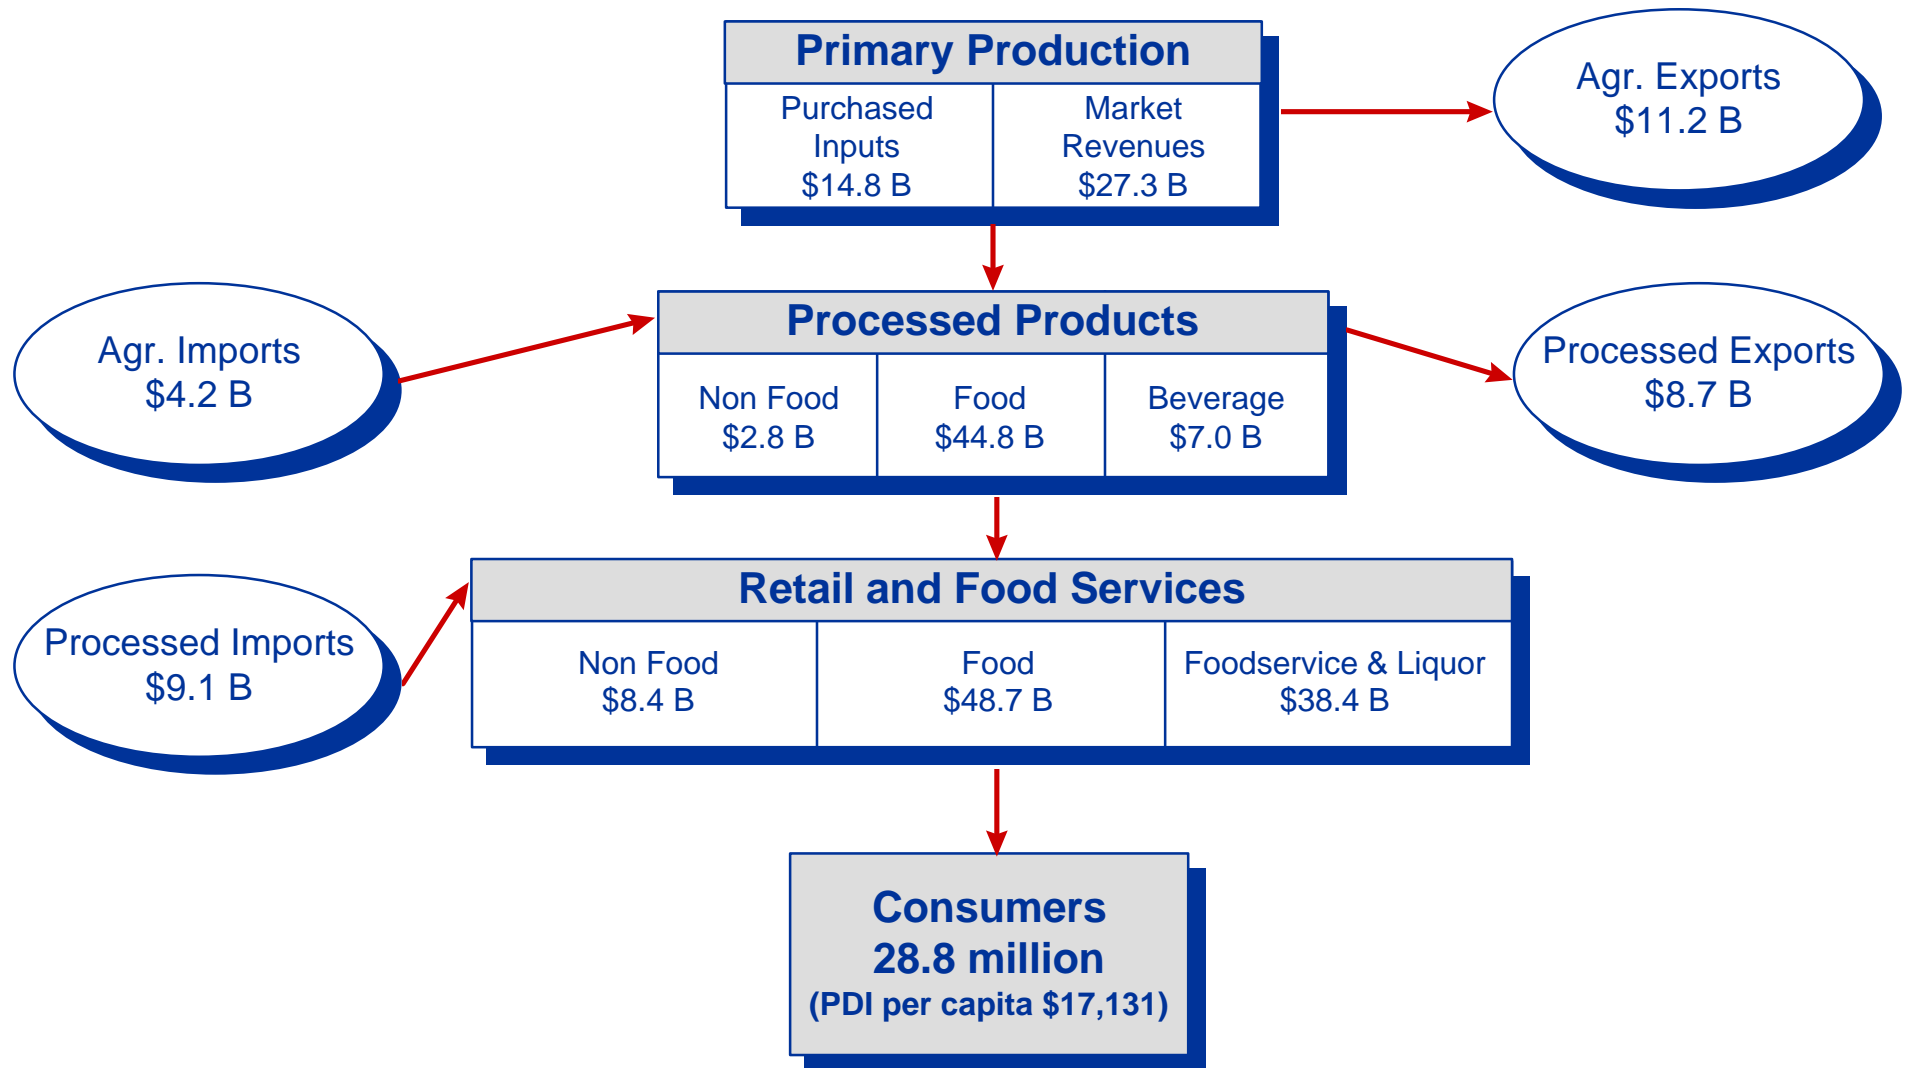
Primary Production

| Purchased Inputs $14.8 B | Market Revenues $27.3 B |
|---|---|

Agr. Exports
$11.2 B

Agr. Imports
$4.2 B

Processed Products

| Non Food $2.8 B | Food $44.8 B | Beverage $7.0 B |
|---|---|---|

Processed Exports
$8.7 B

Processed Imports
$9.1 B

Retail and Food Services

| Non Food $8.4 B | Food $48.7 B | Foodservice & Liquor $38.4 B |
|---|---|---|

Consumers
28.8 million
(PDI per capita $17,131)